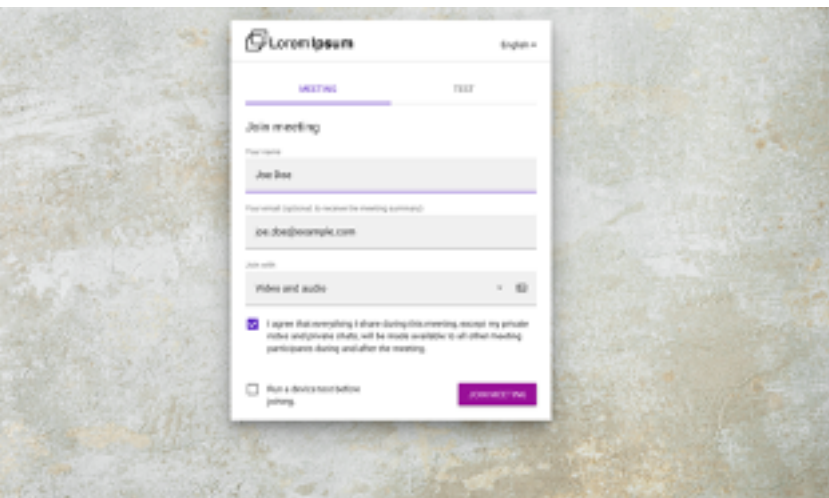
LoremIpsum

English

MEETING

TEST

Join meeting

Your name

Joe Doe

Your email (optional, to receive the meeting summary)

joe.doe@example.com

Join with

Video and audio

I agree that everything I share during this meeting, except my private notes and private chats, will be made available to all other meeting participants during and after the meeting.

Run a device test before joining.

JOIN MEETING